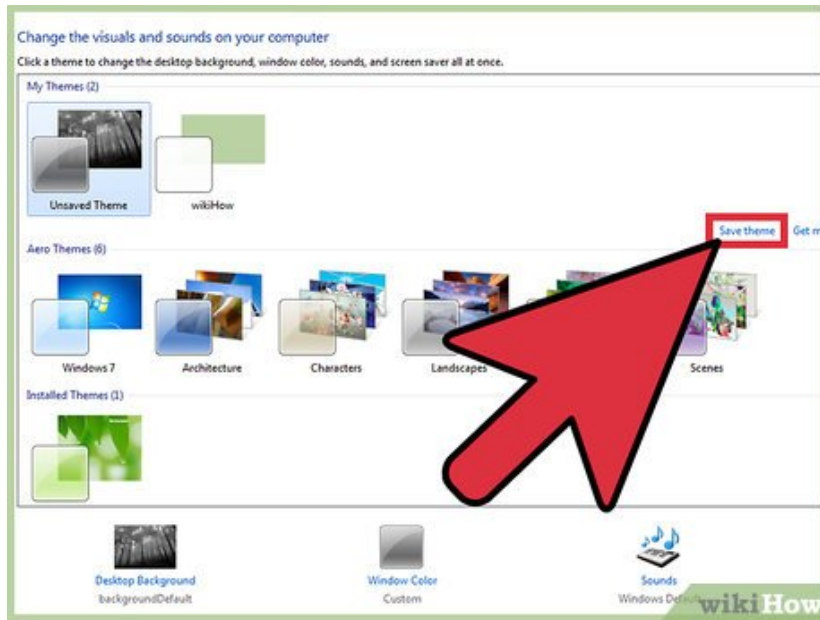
Change the visuals and sounds on your computer

Click a theme to change the desktop background, window color, sounds, and screen saver all at once.

My Themes (2)

Unsaved Theme

wikiHow

Save theme

Get m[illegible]

Aero Themes (6)

Windows 7

Architecture

Characters

Landscapes

Scenes

Installed Themes (1)

Desktop Background

backgroundDefault

Window Color

Custom

Sounds

Windows Defa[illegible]

wikiHow